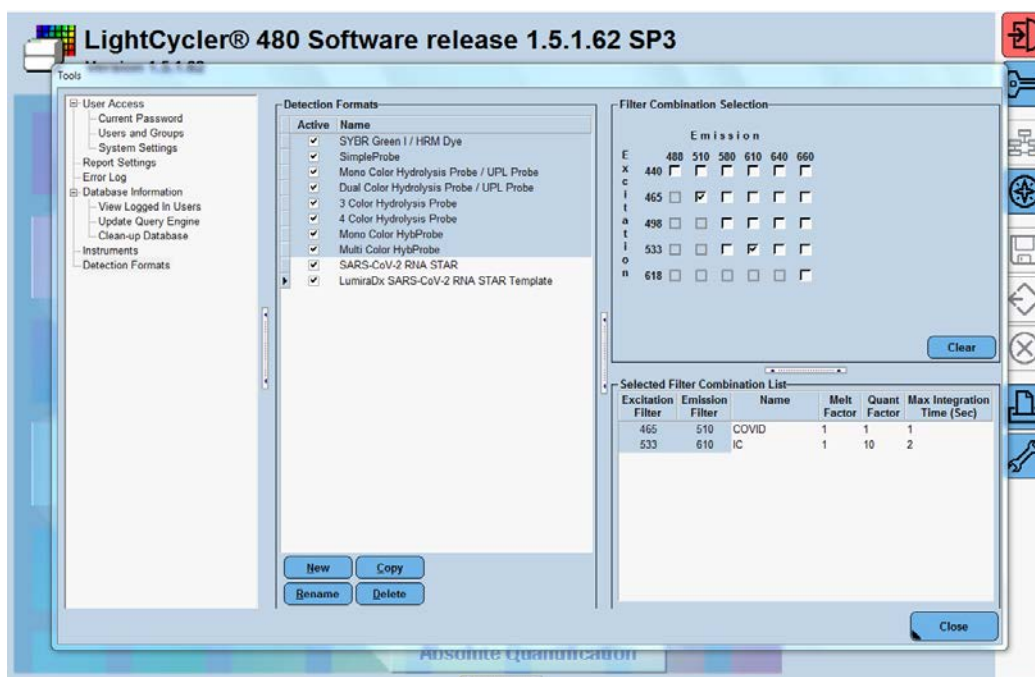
LightCycler® 480 Software release 1.5.1.62 SP3

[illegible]

Tools

User Access
Current Password
Users and Groups
System Settings
Report Settings
Error Log
Database Information
View Logged In Users
Update Query Engine
Clean-up Database
Instruments
Detection Formats

Detection Formats

| Active | Name |
|---|---|
| ✔ | SYBR Green I / HRM Dye |
| ✔ | SimpleProbe |
| ✔ | Mono Color Hydrolysis Probe / UPL Probe |
| ✔ | Dual Color Hydrolysis Probe / UPL Probe |
| ✔ | 3 Color Hydrolysis Probe |
| ✔ | 4 Color Hydrolysis Probe |
| ✔ | Mono Color HybProbe |
| ✔ | Multi Color HybProbe |
| ✔ | SARS-CoV-2 RNA STAR |
| ✔ | LumiraDx SARS-CoV-2 RNA STAR Template |

New Copy
Rename Delete

Filter Combination Selection

Emission

Excitation

| | 488 | 510 | 580 | 610 | 640 | 660 |
|---|---|---|---|---|---|---|
| 440 | | | | | | |
| 465 | | ✔ | | | | |
| 498 | | | | | | |
| 533 | | | | ✔ | | |
| 618 | | | | | | |

Clear

Selected Filter Combination List

| Excitation Filter | Emission Filter | Name | Melt Factor | Quant Factor | Max Integration Time (Sec) |
|---|---|---|---|---|---|
| 465 | 510 | COVID | 1 | 1 | 1 |
| 533 | 610 | IC | 1 | 10 | 2 |

Close

Absolute Quantification